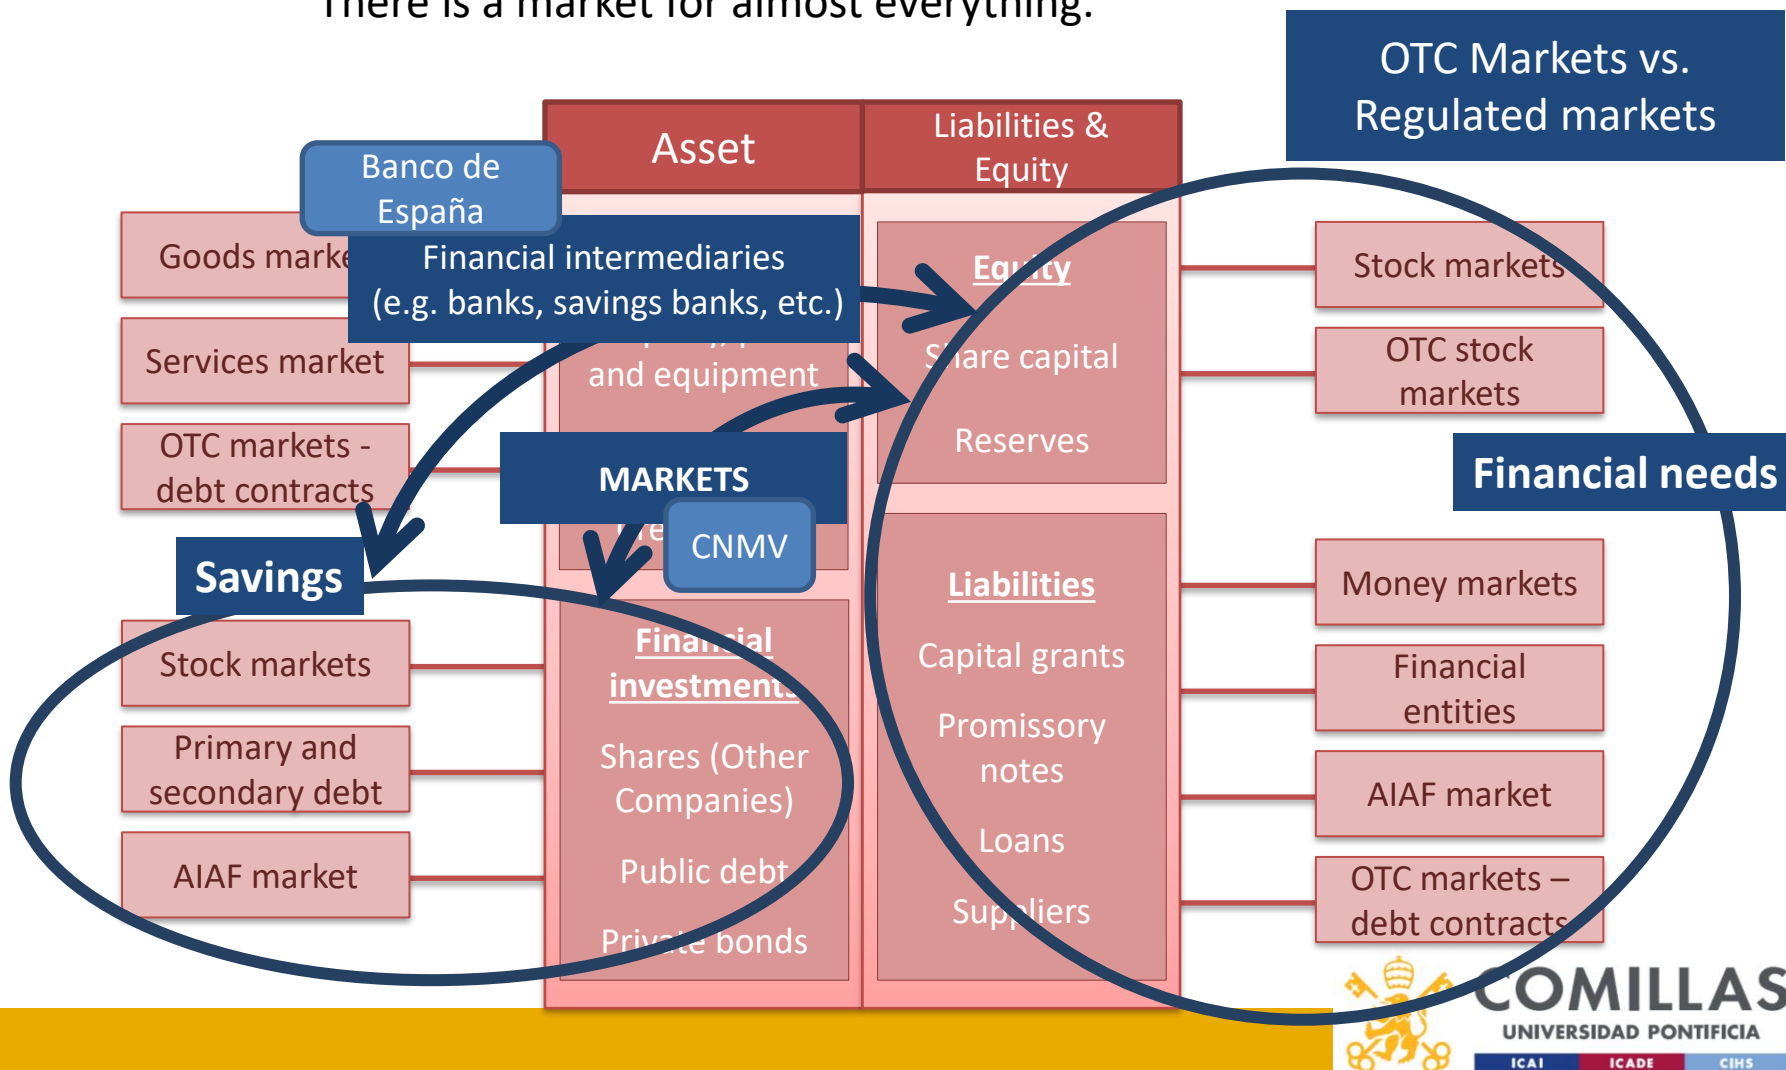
There is a market for almost everything.

OTC Markets vs. Regulated markets

Asset

Liabilities & Equity

Banco de España

Goods marke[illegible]

Financial intermediaries (e.g. banks, savings banks, etc.)

Services market

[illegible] and equipment

OTC markets - debt contracts

MARKETS

CNMV

Savings

Stock markets

Primary and secondary debt

AIAF market

Financial investments

Shares (Other Companies)

Public debt

Private bonds

Equity

Share capital

Reserves

Liabilities

Capital grants

Promissory notes

Loans

Suppliers

Stock markets

OTC stock markets

Financial needs

Money markets

Financial entities

AIAF market

OTC markets – debt contracts

COMILLAS
UNIVERSIDAD PONTIFICIA
ICAI ICADE CIHS